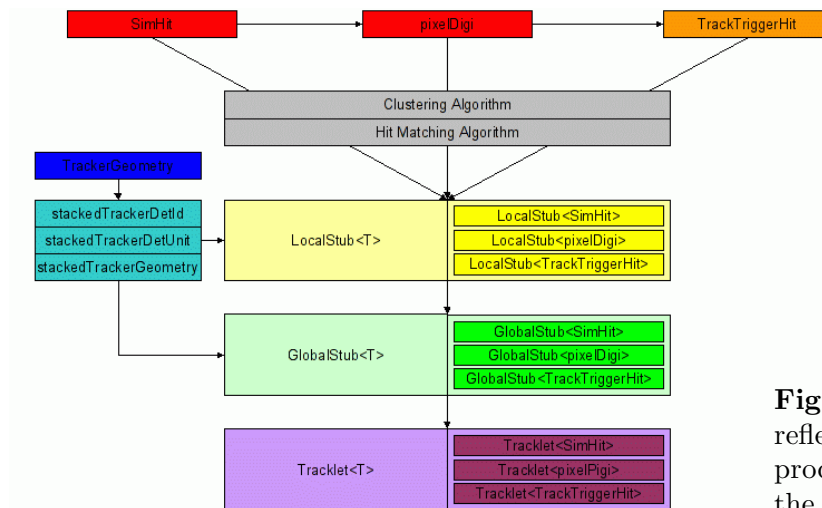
SimHit
pixelDigi
TrackTriggerHit
Clustering Algorithm
Hit Matching Algorithm
TrackerGeometry
stackedTrackerDetId
stackedTrackerDetUnit
stackedTrackerGeometry
LocalStub<T>
LocalStub<SimHit>
LocalStub<pixelDigi>
LocalStub<TrackTriggerHit>
GlobalStub<T>
GlobalStub<SimHit>
GlobalStub<pixelDigi>
GlobalStub<TrackTriggerHit>
Tracklet<T>
Tracklet<SimHit>
Tracklet<pixelPigi>
Tracklet<TrackTriggerHit>

Fig
refle
proc
the